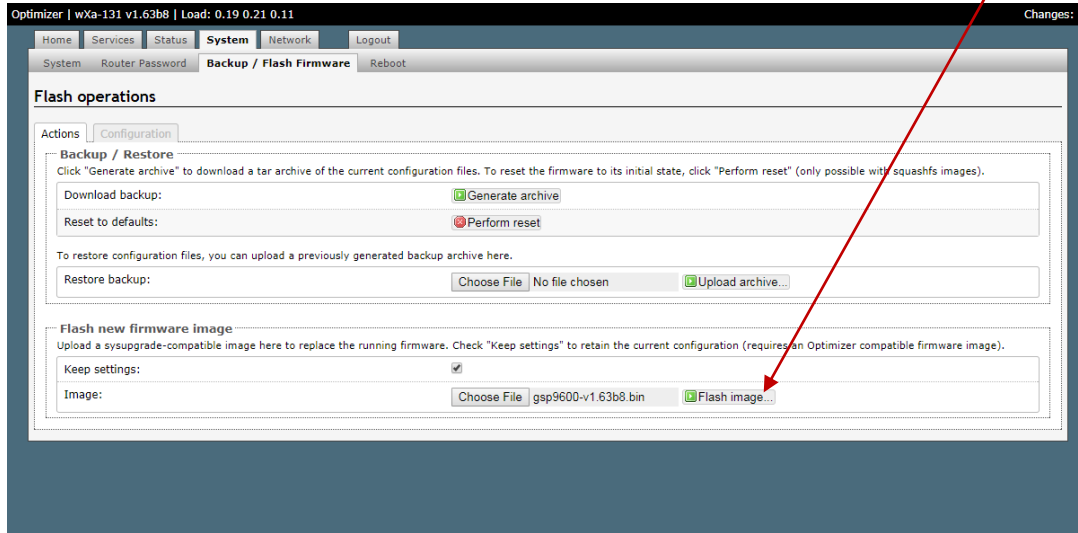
Optimizer | wXa-131 v1.63b8 | Load: 0.19 0.21 0.11

Changes:

Home Services Status System Network Logout

System Router Password Backup / Flash Firmware Reboot

Flash operations

Actions Configuration

Backup / Restore

Click "Generate archive" to download a tar archive of the current configuration files. To reset the firmware to its initial state, click "Perform reset" (only possible with squashfs images).

Download backup: Generate archive

Reset to defaults: Perform reset

To restore configuration files, you can upload a previously generated backup archive here.

Restore backup: Choose File No file chosen Upload archive...

Flash new firmware image

Upload a sysupgrade-compatible image here to replace the running firmware. Check "Keep settings" to retain the current configuration (requires an Optimizer compatible firmware image).

Keep settings: ✔

Image: Choose File gsp9600-v1.63b8.bin Flash image...